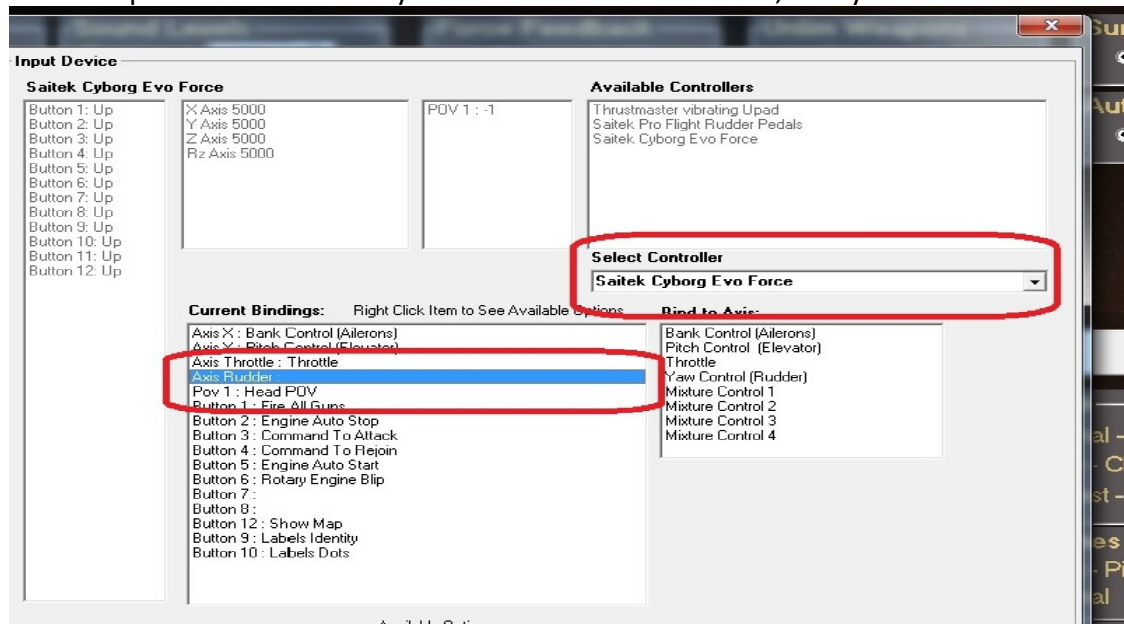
Input Device

Saitek Cyborg Evo Force

Button 1: Up
Button 2: Up
Button 3: Up
Button 4: Up
Button 5: Up
Button 6: Up
Button 7: Up
Button 8: Up
Button 9: Up
Button 10: Up
Button 11: Up
Button 12: Up

X Axis 5000
Y Axis 5000
Z Axis 5000
Rz Axis 5000

POV 1 : -1

Available Controllers

Thrustmaster vibrating Upad
Saitek Pro Flight Rudder Pedals
Saitek Cyborg Evo Force

Select Controller

Saitek Cyborg Evo Force

Current Bindings: Right Click Item to See Available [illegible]

Axis X : Bank Control (Ailerons)
Axis Y : Pitch Control (Elevator)
Axis Throttle : Throttle
Axis Rudder
Pov 1 : Head POV
Button 1 : Fire All Guns
Button 2 : Engine Auto Stop
Button 3 : Command To Attack
Button 4 : Command To Rejoin
Button 5 : Engine Auto Start
Button 6 : Rotary Engine Blip
Button 7 :
Button 8 :
Button 12 : Show Map
Button 9 : Labels Identity
Button 10 : Labels Dots

Bind to Axis:

Bank Control (Ailerons)
Pitch Control (Elevator)
Throttle
Yaw Control (Rudder)
Mixture Control 1
Mixture Control 2
Mixture Control 3
Mixture Control 4

Available Options

x

Sur
Aut
al -
- C
st -
es
- Pi
al